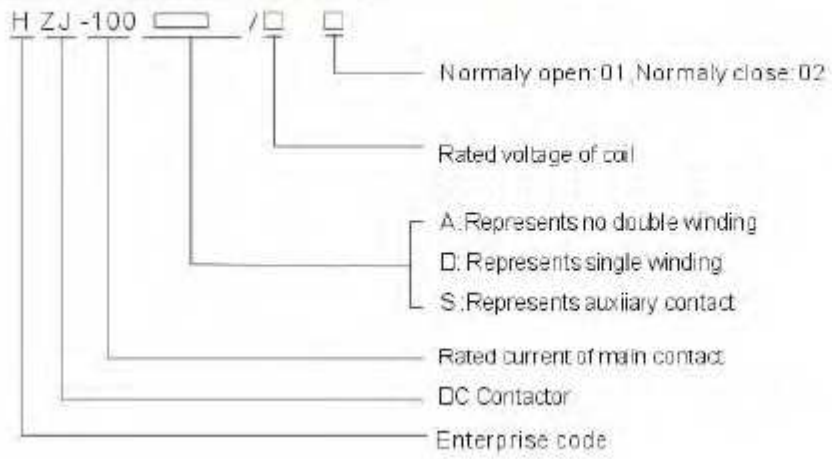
H ZJ -100 ▭ /□ □

Normaly open: 01 Normaly close: 02

Rated voltage of coil

A:Represents no double winding
D: Represents single winding
S:Represents auxiiary contact

Rated current of main contact

DC Contactor

Enterprise code